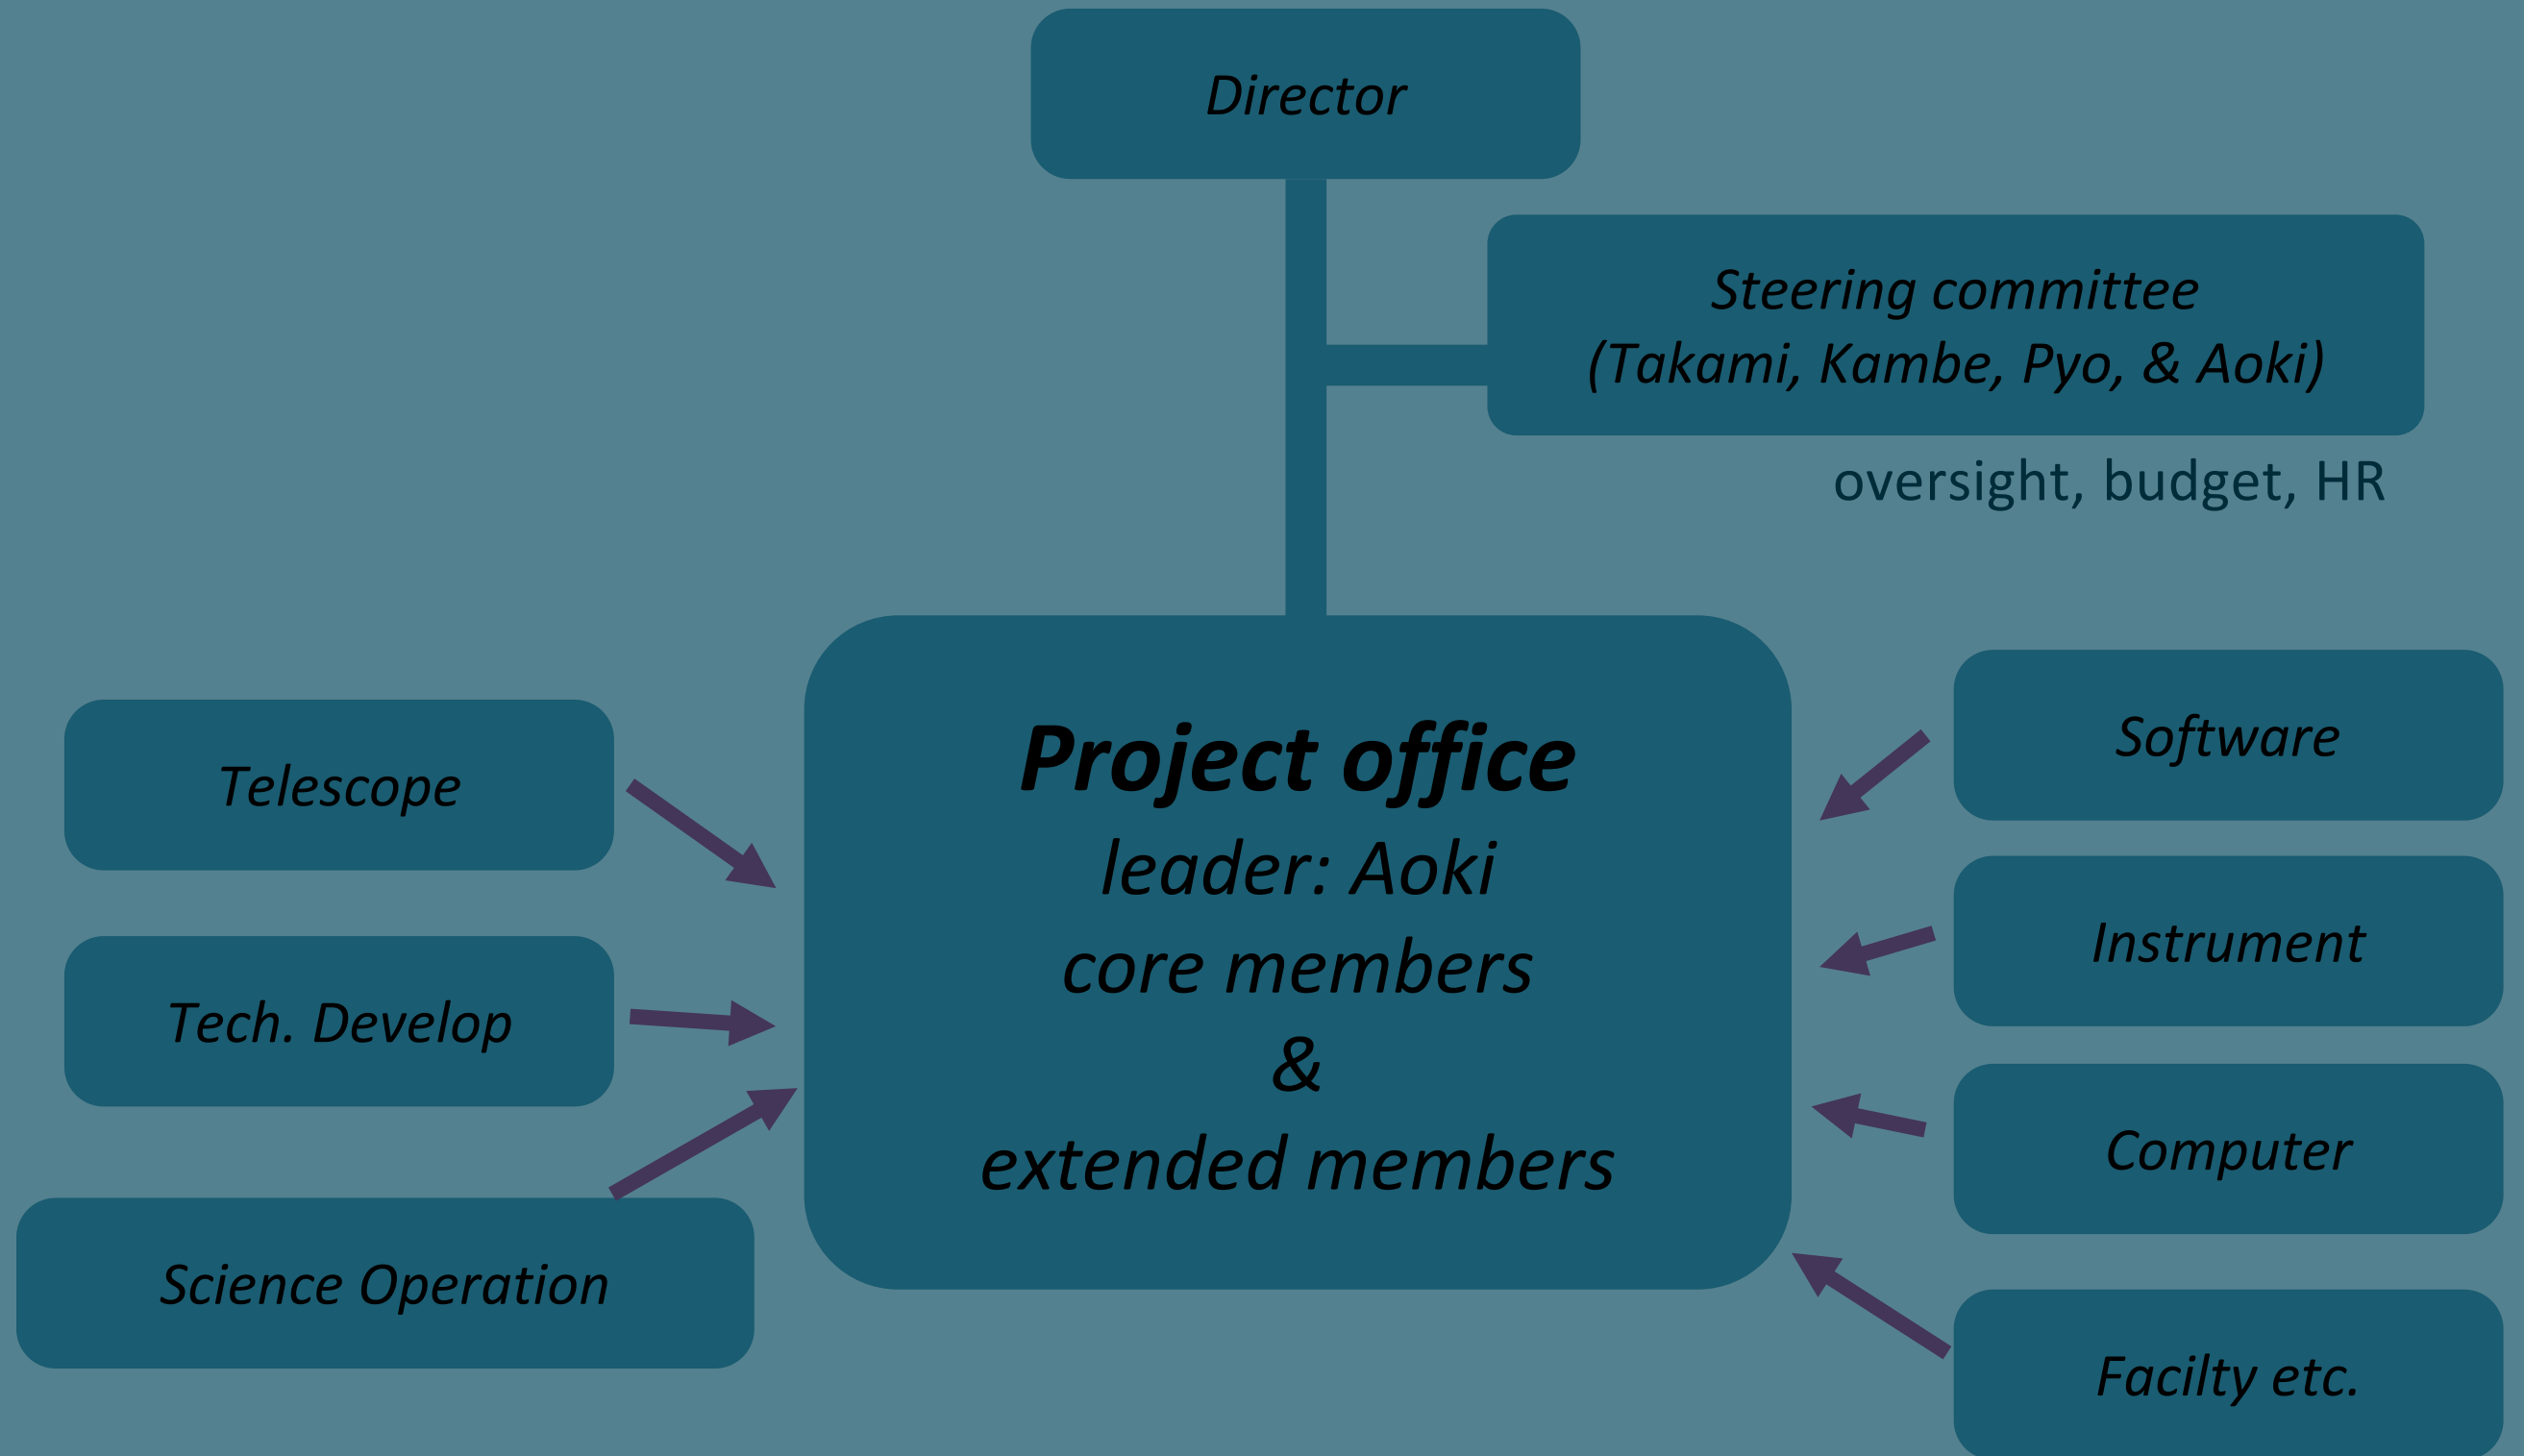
Director

Steering committee
(Takami, Kambe, Pyo, & Aoki)

oversight, budget, HR

Telescope

Tech. Develop

Science Operation

Project office
leader: Aoki
core members
&
extended members

Software

Instrument

Computer

Facilty etc.